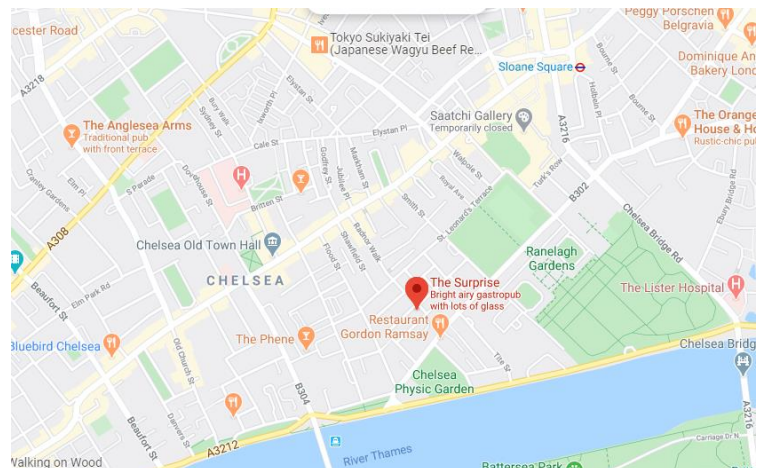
cester Road
Tokyo Sukiyaki Tei (Japanese Wagyu Beef Re...
Peggy Porschen Belgravia
Sloane Square
Dominique An Bakery Lond
A3218
The Anglesea Arms
Traditional pub with front terrace
Saatchi Gallery
Temporarily closed
Elystan Pl
Cale St
The Orange House & H
Rustic-chic pu
A3216
B302
Turk's Row
Walpole St
Royal Ave
Smith St
St Leonard's Terrace
Britten St
Dovehouse St
Sydney St
Bury Walk
Elm Pl
Cranley Gardens
S Parade
A308
Chelsea Old Town Hall
Chelsea Bridge Rd
Ranelagh Gardens
CHELSEA
The Surprise
Bright airy gastropub with lots of glass
The Lister Hospital
Beaufort St
Elm Park Rd
Bluebird Chelsea
The Phene
Old Church St
Restaurant Gordon Ramsay
Flood St
Chelsea Bridg
B304
Chelsea Physic Garden
Tite St
A3212
River Thames
Danvers St
Beaufort St
Walking on Wood
Battersea Park
Carriage Dr N
A3216
Radnor Walk
Shawfield St
Jubilee Pl
Godfrey St
Markham St
Ebury Bridge Rd